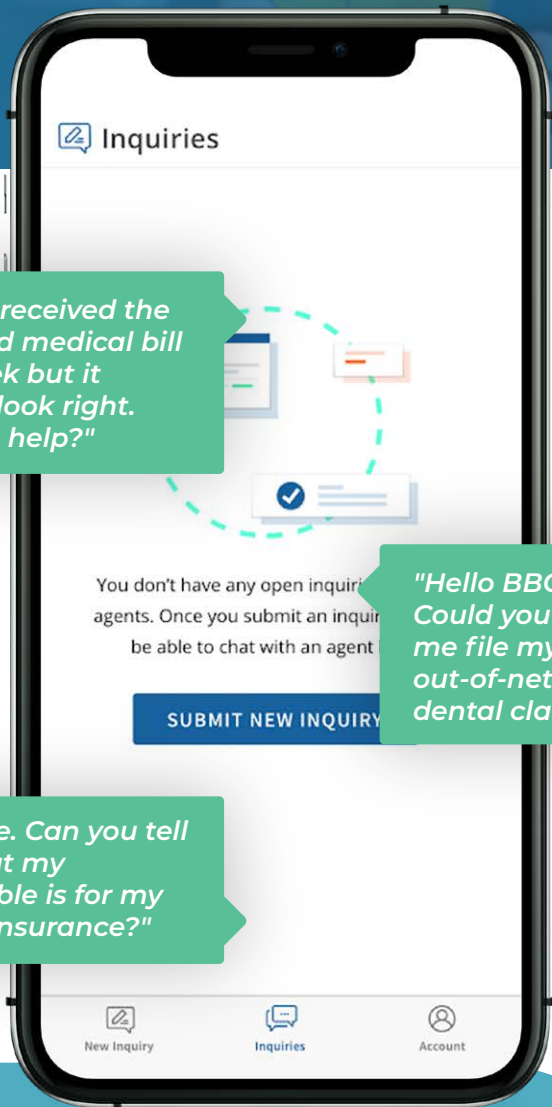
Inquiries

received the d medical bill ek but it look right. help?"

You don't have any open inquiri agents. Once you submit an inqui be able to chat with an agent

"Hello BBC Could you me file my out-of-net dental cla

SUBMIT NEW INQUIRY

e. Can you tell t my ble is for my nsurance?"

New Inquiry
Inquiries
Account